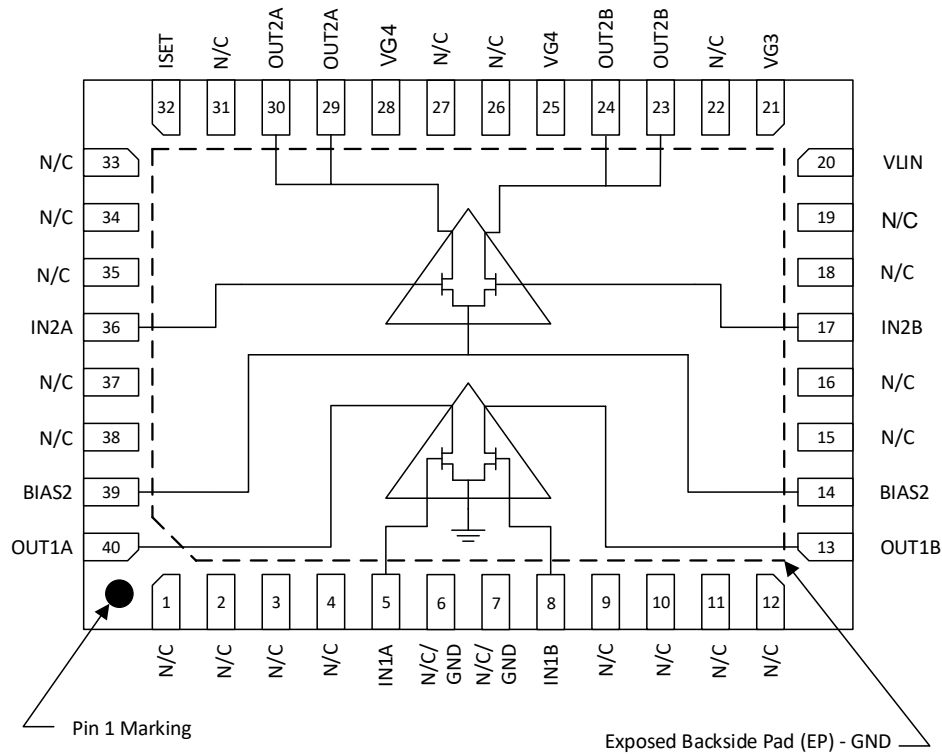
ISET N/C OUT2A OUT2A VG4 N/C N/C VG4 OUT2B OUT2B N/C VG3

32 31 30 29 28 27 26 25 24 23 22 21

N/C 33
N/C 34
N/C 35
IN2A 36
N/C 37
N/C 38
BIAS2 39
OUT1A 40

20 VLIN
19 N/C
18 N/C
17 IN2B
16 N/C
15 N/C
14 BIAS2
13 OUT1B

1 2 3 4 5 6 7 8 9 10 11 12

N/C N/C N/C N/C IN1A N/C/ GND N/C/ GND IN1B N/C N/C N/C N/C

Pin 1 Marking

Exposed Backside Pad (EP) - GND